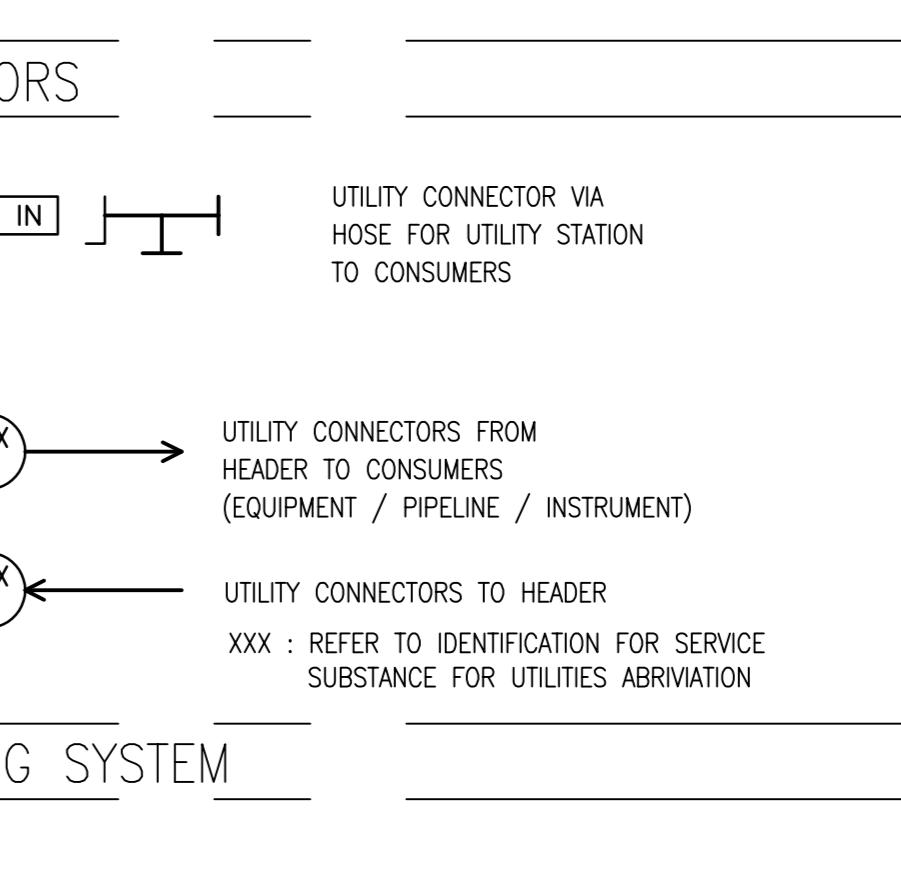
ORS

IN

UTILITY CONNECTOR VIA HOSE FOR UTILITY STATION TO CONSUMERS

X

UTILITY CONNECTORS FROM HEADER TO CONSUMERS (EQUIPMENT / PIPELINE / INSTRUMENT)

X

UTILITY CONNECTORS TO HEADER

XXX : REFER TO IDENTIFICATION FOR SERVICE SUBSTANCE FOR UTILITIES ABRIVIATION

G SYSTEM